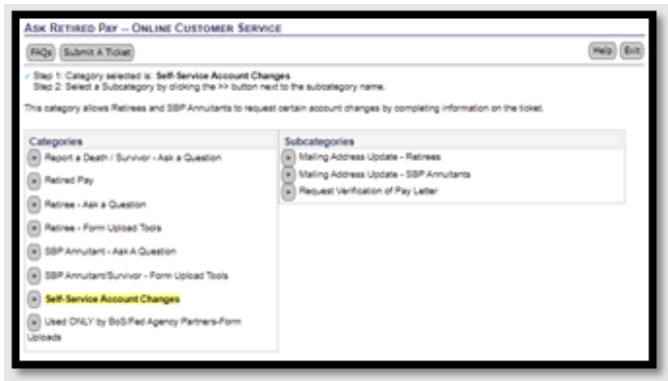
Ask Retired Pay -- Online Customer Service

FAQs Submit A Ticket

Help Exit

✓ Step 1: Category selected is: Self-Service Account Changes
Step 2: Select a Subcategory by clicking the >> button next to the subcategory name.

This category allows Retirees and SBP Annuitants to request certain account changes by completing information on the ticket.

Categories

» Report a Death / Survivor - Ask a Question

» Retired Pay

» Retiree - Ask a Question

» Retiree - Form Upload Tools

» SBP Annuitant - Ask A Question

» SBP Annuitant/Survivor - Form Upload Tools

» Self-Service Account Changes

» Used ONLY by BoS/Fed Agency Partners-Form Uploads

Subcategories

» Mailing Address Update - Retirees

» Mailing Address Update - SBP Annuitants

» Request Verification of Pay Letter